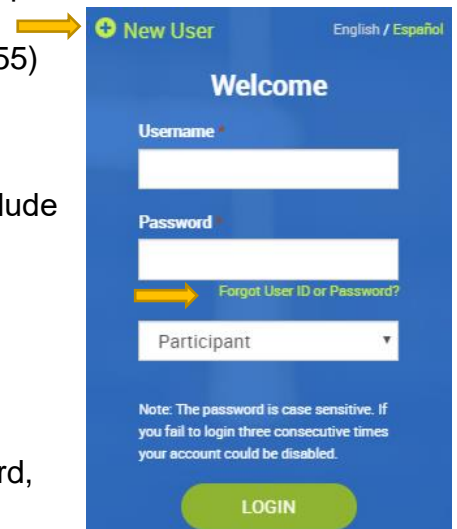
55)

lude

rd,

New User

English / Español

Welcome

Username *

Password *

Forgot User ID or Password?

Participant

Note: The password is case sensitive. If you fail to login three consecutive times your account could be disabled.

LOGIN